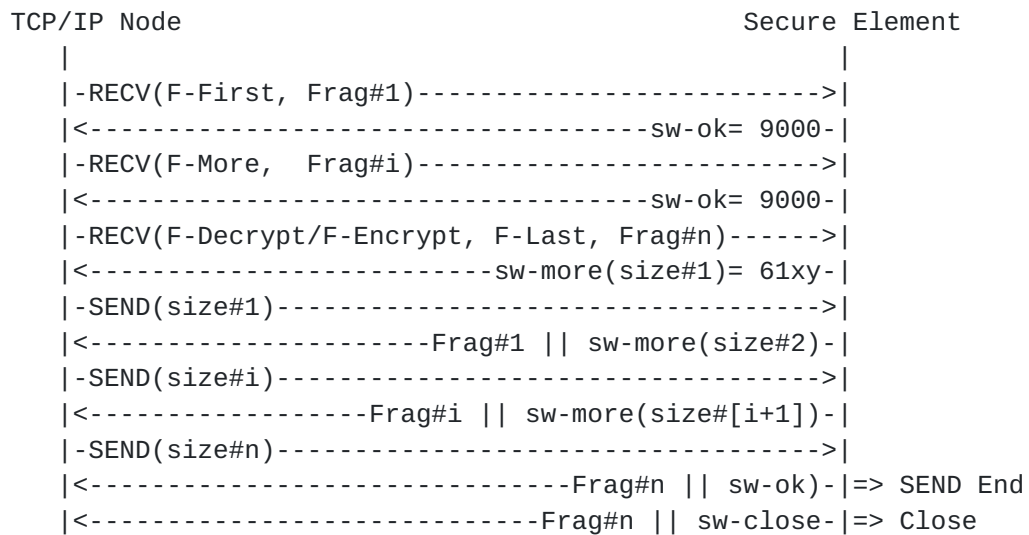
```
TCP/IP Node                                   Secure Element
   |                                               |
   |-RECV(F-First, Frag#1)-------------------------->|
   |<-----------------------------------sw-ok= 9000-|
   |-RECV(F-More,  Frag#i)-------------------------->|
   |<-----------------------------------sw-ok= 9000-|
   |-RECV(F-Decrypt/F-Encrypt, F-Last, Frag#n)------>|
   |<------------------------sw-more(size#1)= 61xy-|
   |-SEND(size#1)----------------------------------->|
   |<----------------------Frag#1 || sw-more(size#2)-|
   |-SEND(size#i)----------------------------------->|
   |<------------------Frag#i || sw-more(size#[i+1])-|
   |-SEND(size#n)----------------------------------->|
   |<------------------------------Frag#n || sw-ok)-|=> SEND End
   |<----------------------------Frag#n || sw-close-|=> Close
```